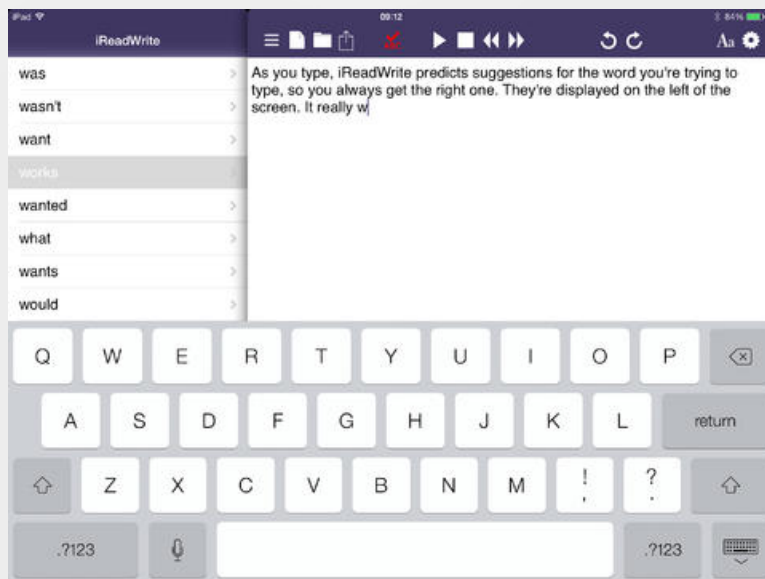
iPad
09:12
84%
iReadWrite
Aa

was
wasn't
want
works
wanted
what
wants
would

As you type, iReadWrite predicts suggestions for the word you're trying to type, so you always get the right one. They're displayed on the left of the screen. It really w

Q W E R T Y U I O P
A S D F G H J K L return
Z X C V B N M ! , ? .
.?123 .?123